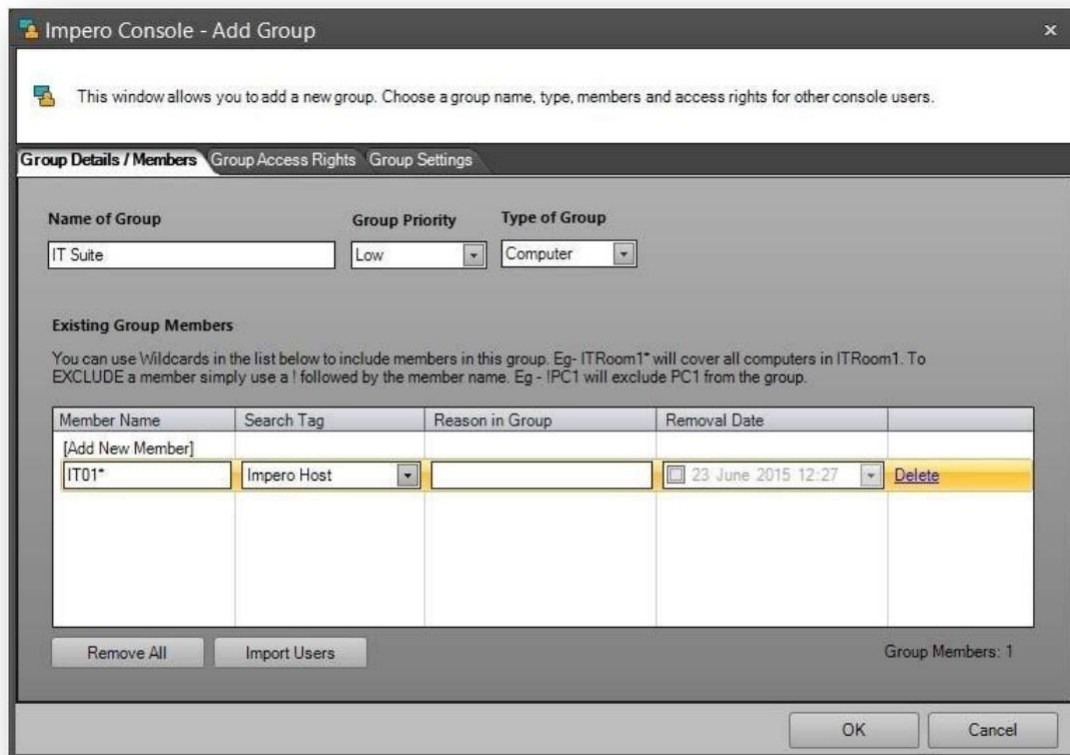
Impero Console - Add Group

×

This window allows you to add a new group. Choose a group name, type, members and access rights for other console users.

Group Details / Members Group Access Rights Group Settings

Name of Group

IT Suite

Group Priority

Low

Type of Group

Computer

Existing Group Members

You can use Wildcards in the list below to include members in this group. Eg- ITRoom1* will cover all computers in ITRoom1. To EXCLUDE a member simply use a ! followed by the member name. Eg - !PC1 will exclude PC1 from the group.

| Member Name | Search Tag | Reason in Group | Removal Date | |
|---|---|---|---|---|
| [Add New Member] | | | | |
| IT01* | Impero Host | | 23 June 2015 12:27 | Delete |

Remove All

Import Users

Group Members: 1

OK

Cancel